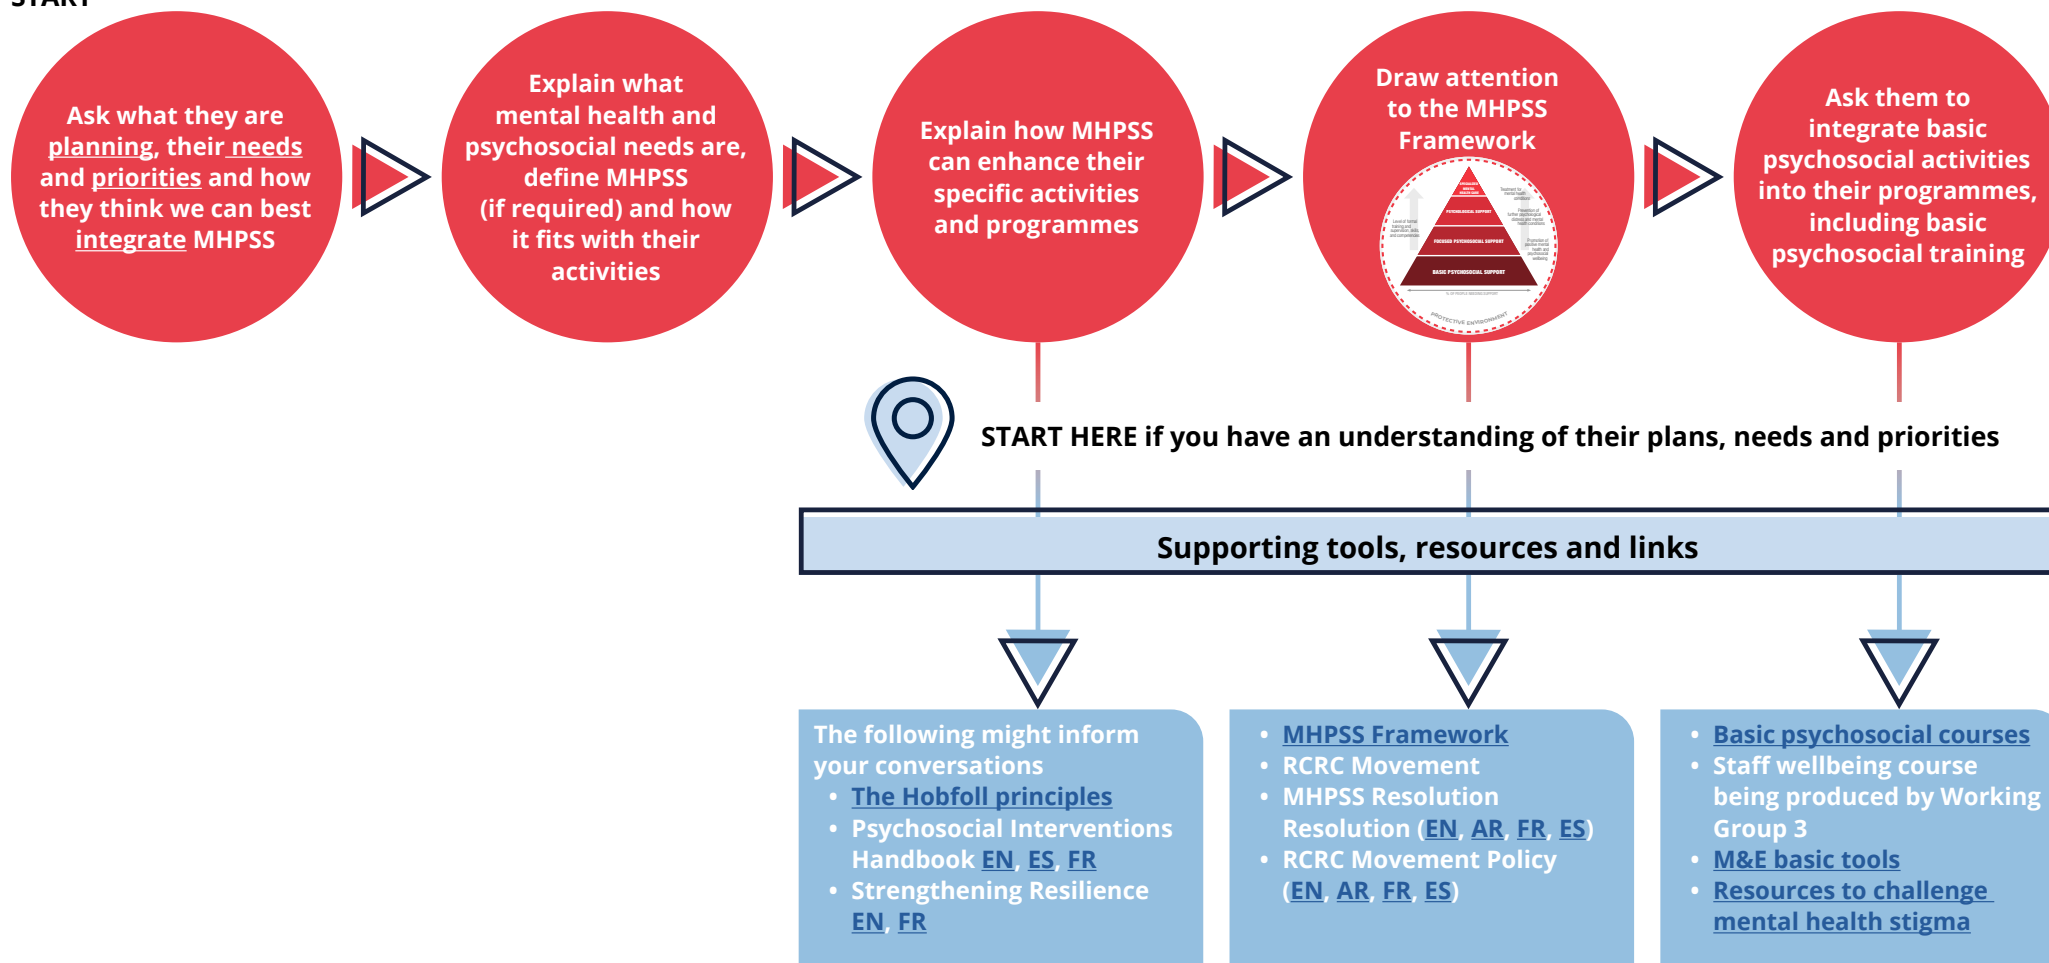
START

Ask what they are planning, their needs and priorities and how they think we can best integrate MHPSS

Explain what mental health and psychosocial needs are, define MHPSS (if required) and how it fits with their activities

Explain how MHPSS can enhance their specific activities and programmes

Draw attention to the MHPSS Framework

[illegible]
PSYCHOLOGICAL SUPPORT
FOCUSED PSYCHOSOCIAL SUPPORT
BASIC PSYCHOSOCIAL SUPPORT
PROTECTIVE ENVIRONMENT

Ask them to integrate basic psychosocial activities into their programmes, including basic psychosocial training

START HERE if you have an understanding of their plans, needs and priorities

Supporting tools, resources and links

The following might inform your conversations
• The Hobfoll principles
• Psychosocial Interventions Handbook EN, ES, FR
• Strengthening Resilience EN, FR

• MHPSS Framework
• RCRC Movement
• MHPSS Resolution Resolution (EN, AR, FR, ES)
• RCRC Movement Policy (EN, AR, FR, ES)

• Basic psychosocial courses
• Staff wellbeing course being produced by Working Group 3
• M&E basic tools
• Resources to challenge mental health stigma